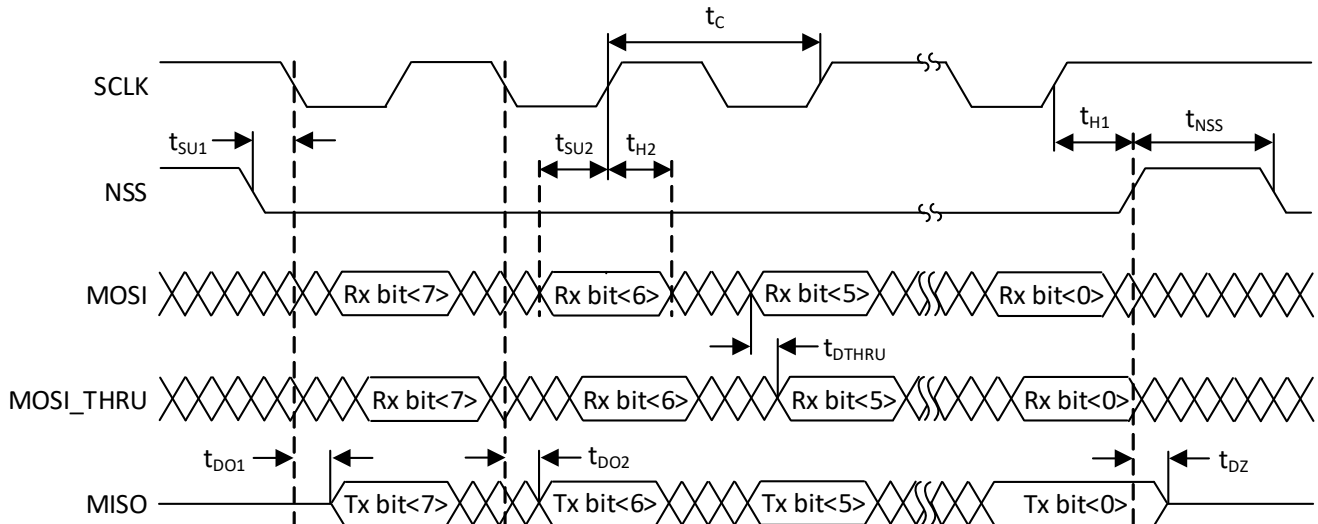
$t_C$

SCLK

$t_{SU1}$

$t_{SU2}$ $t_{H2}$

$t_{H1}$ $t_{NSS}$

NSS

MOSI Rx bit<7> Rx bit<6> Rx bit<5> Rx bit<0>

$t_{DTHRU}$

MOSI_THRU Rx bit<7> Rx bit<6> Rx bit<5> Rx bit<0>

$t_{DO1}$ $t_{DO2}$ $t_{DZ}$

MISO Tx bit<7> Tx bit<6> Tx bit<5> Tx bit<0>